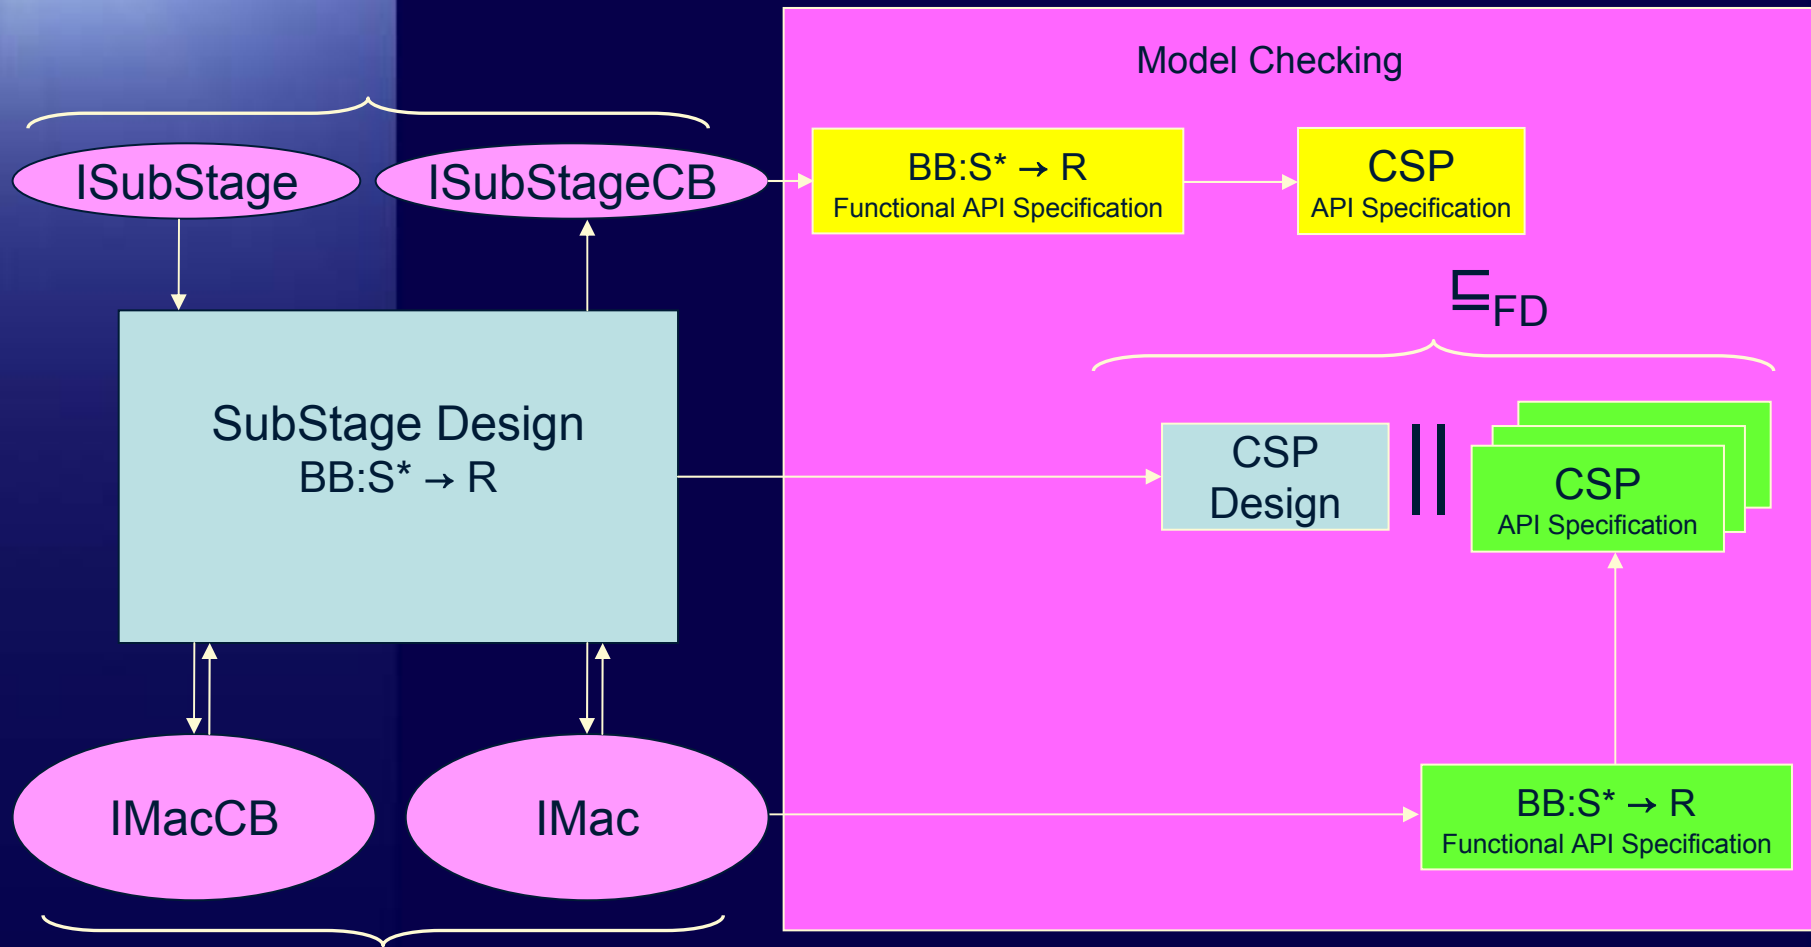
ISubStage

ISubStageCB

SubStage Design
BB:S* → R

IMacCB

IMac

Model Checking

BB:S* → R
Functional API Specification

CSP
API Specification

$\sqsubseteq_{FD}$

CSP
Design

||

CSP
API Specification

BB:S* → R
Functional API Specification